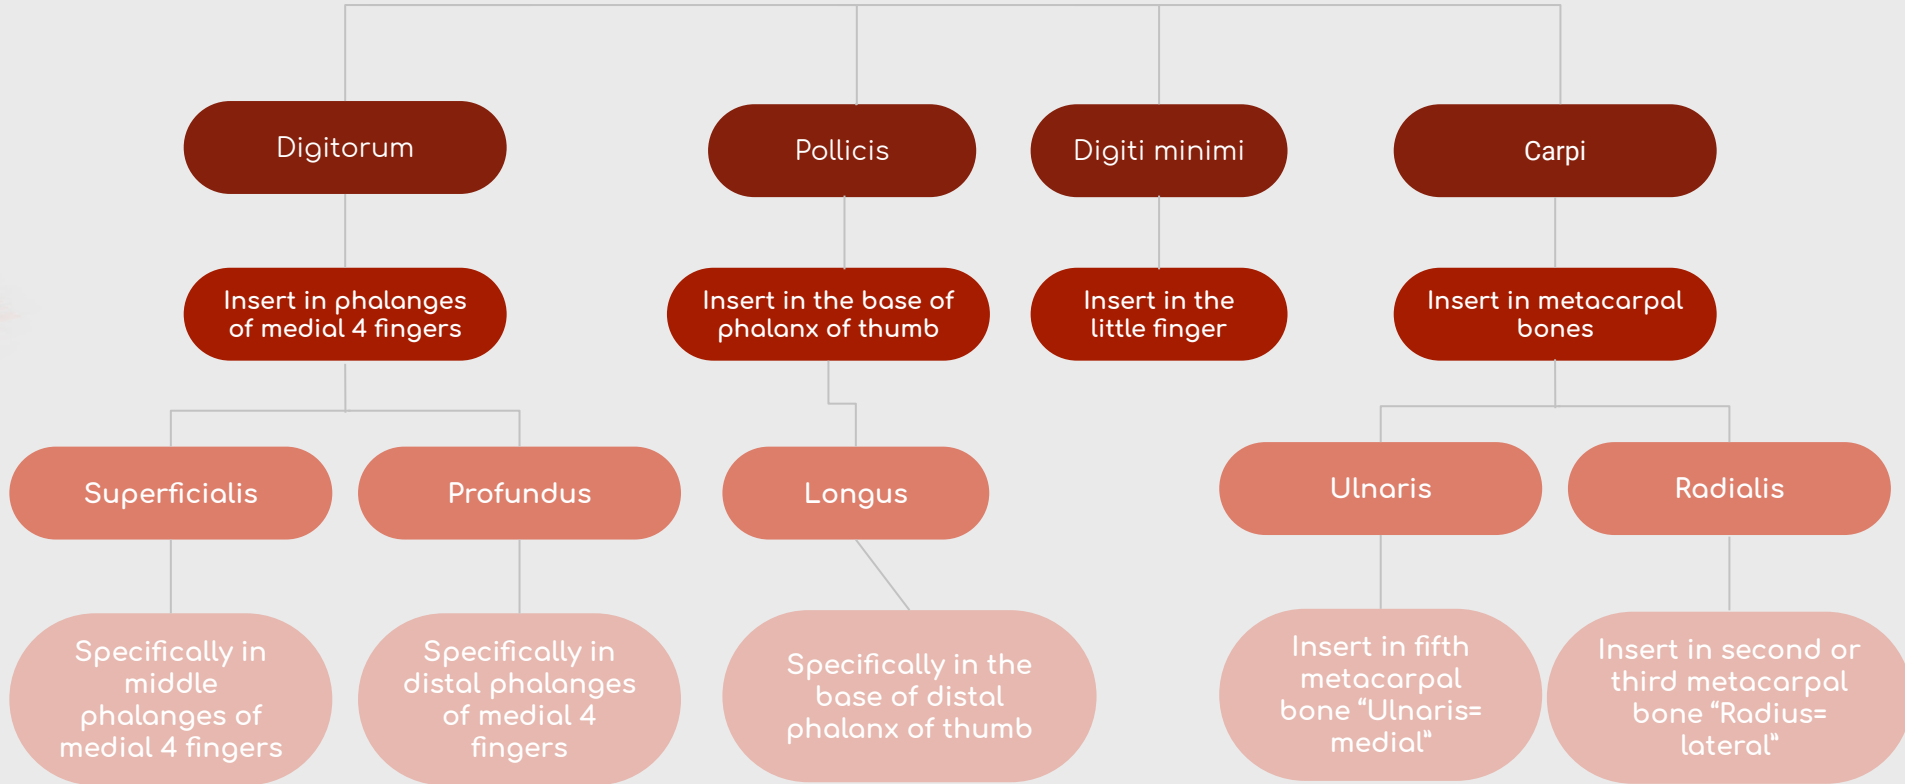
Digitorum

Pollicis

Digiti minimi

Carpi

Insert in phalanges of medial 4 fingers

Insert in the base of phalanx of thumb

Insert in the little finger

Insert in metacarpal bones

Superficialis

Profundus

Longus

Ulnaris

Radialis

Specifically in middle phalanges of medial 4 fingers

Specifically in distal phalanges of medial 4 fingers

Specifically in the base of distal phalanx of thumb

Insert in fifth metacarpal bone "Ulnaris= medial"

Insert in second or third metacarpal bone "Radius= lateral"